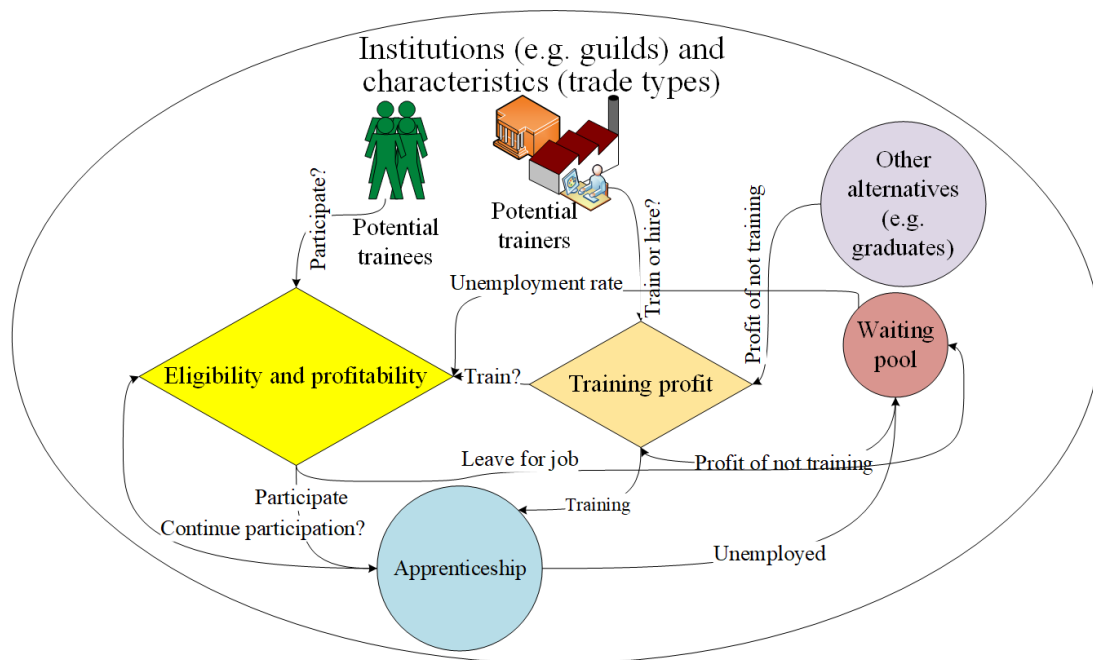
Institutions (e.g. guilds) and characteristics (trade types)

Participate?

Potential trainees

Potential trainers

Train or hire?

Profit of not training

Other alternatives (e.g. graduates)

Unemployment rate

Waiting pool

Eligibility and profitability

Train?

Training profit

Leave for job

Profit of not training

Participate

Training

Continue participation?

Apprenticeship

Unemployed